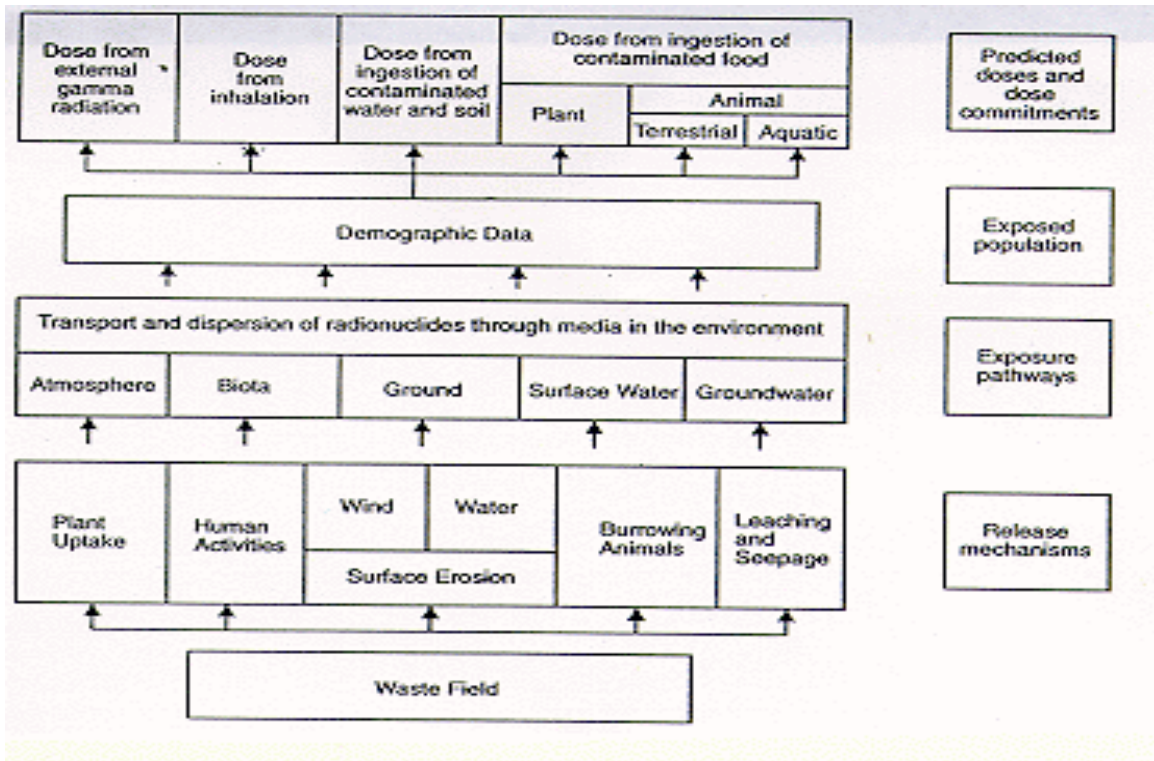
Dose from external gamma radiation

Dose from inhalation

Dose from ingestion of contaminated water and soil

Dose from ingestion of contaminated food

Plant

Animal

Terrestrial

Aquatic

Predicted doses and dose commitments

Demographic Data

Exposed population

Transport and dispersion of radionuclides through media in the environment

Atmosphere

Biota

Ground

Surface Water

Groundwater

Exposure pathways

Plant Uptake

Human Activities

Wind

Water

Surface Erosion

Burrowing Animals

Leaching and Seepage

Release mechanisms

Waste Field